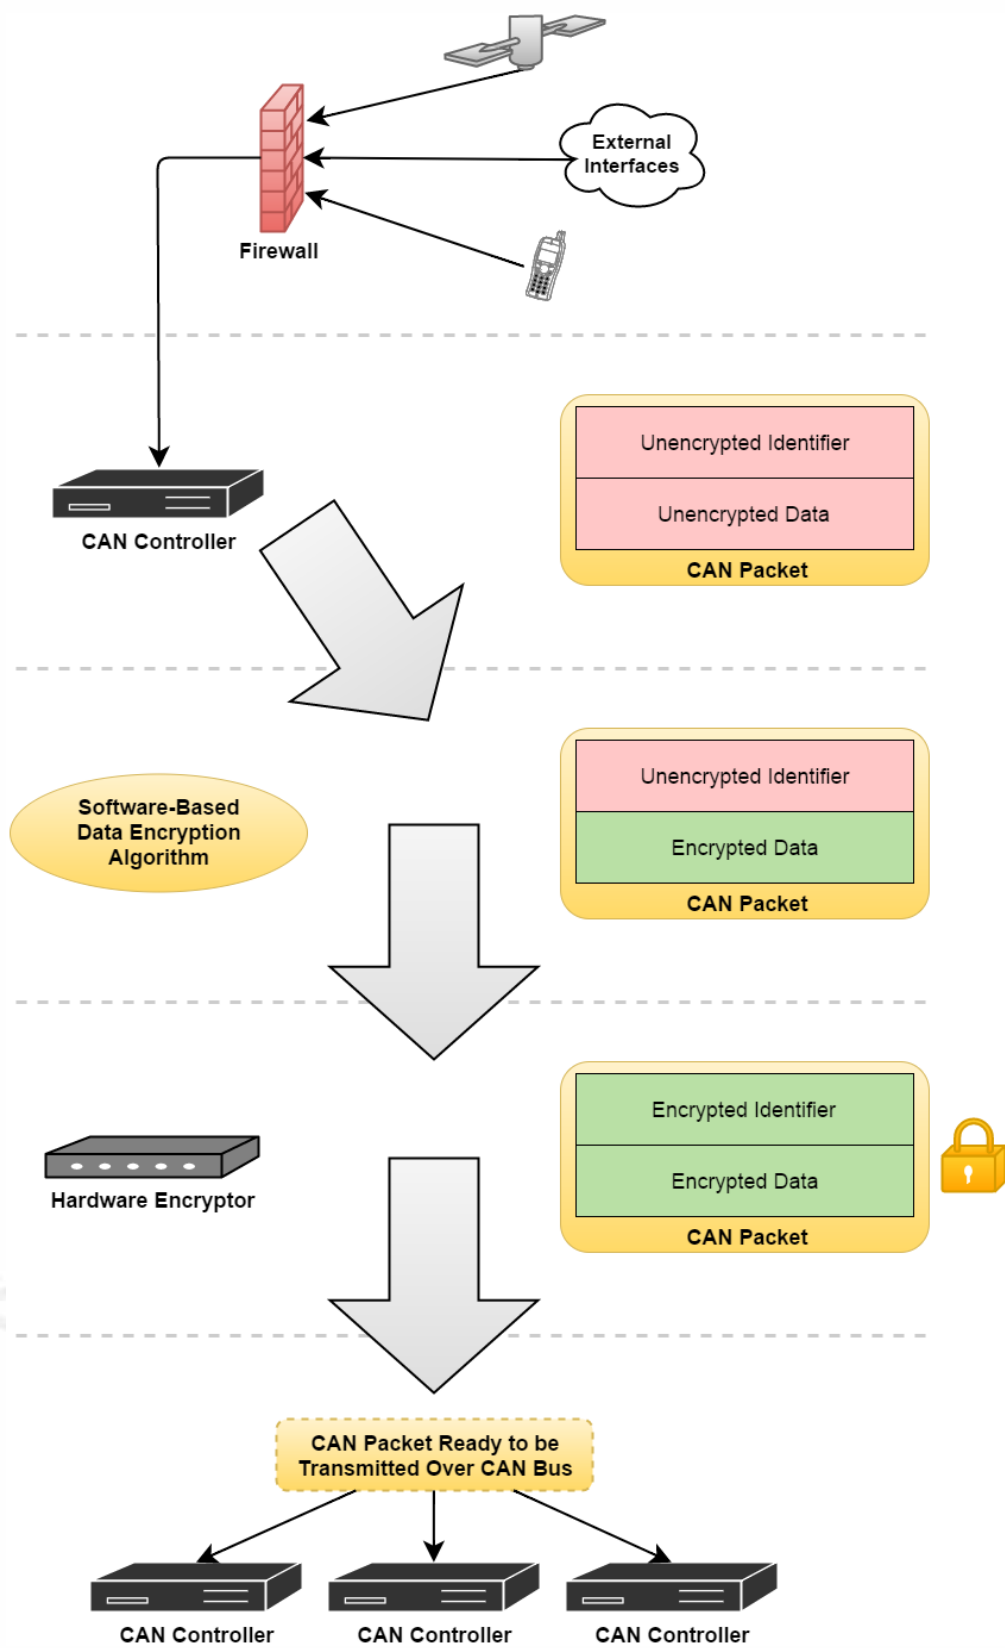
External Interfaces

Firewall

CAN Controller

Unencrypted Identifier

Unencrypted Data

CAN Packet

Software-Based Data Encryption Algorithm

Unencrypted Identifier

Encrypted Data

CAN Packet

Hardware Encryptor

Encrypted Identifier

Encrypted Data

CAN Packet

CAN Packet Ready to be Transmitted Over CAN Bus

CAN Controller

CAN Controller

CAN Controller